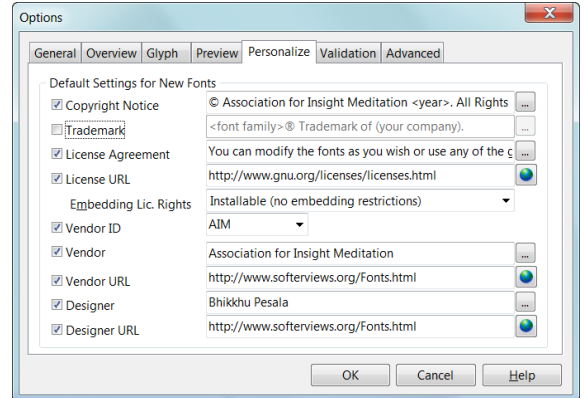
Options

General | Overview | Glyph | Preview | Personalize | Validation | Advanced

Default Settings for New Fonts

☑ Copyright Notice © Association for Insight Meditation <year>. All Rights ...

☐ Trademark <font family>® Trademark of (your company). ...

☑ License Agreement You can modify the fonts as you wish or use any of the g ...

☑ License URL http://www.gnu.org/licenses/licenses.html

Embedding Lic. Rights Installable (no embedding restrictions)

☑ Vendor ID AIM

☑ Vendor Association for Insight Meditation ...

☑ Vendor URL http://www.softerviews.org/Fonts.html

☑ Designer Bhikkhu Pesala ...

☑ Designer URL http://www.softerviews.org/Fonts.html

OK Cancel Help